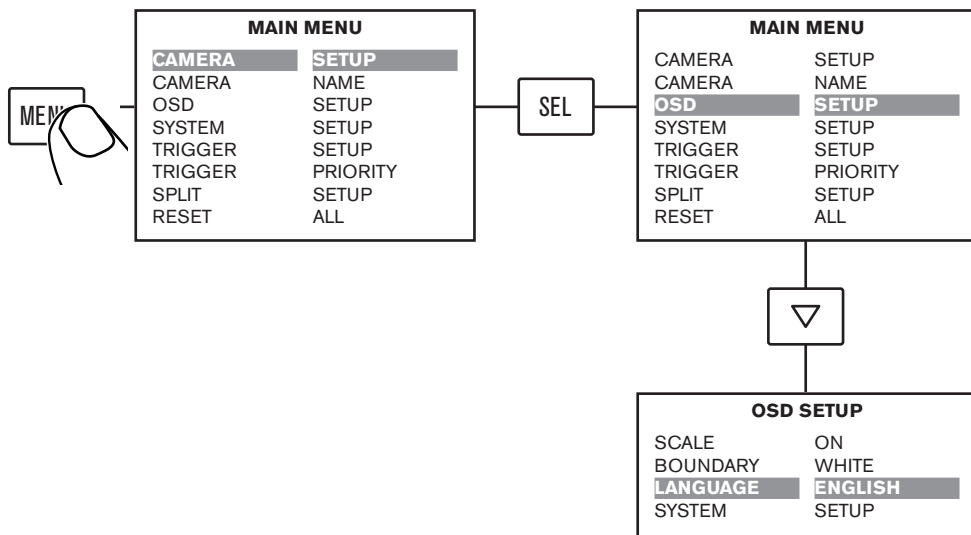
MAIN MENU

| | |
|---|---|
| CAMERA | SETUP |
| CAMERA | NAME |
| OSD | SETUP |
| SYSTEM | SETUP |
| TRIGGER | SETUP |
| TRIGGER | PRIORITY |
| SPLIT | SETUP |
| RESET | ALL |

MENU

SEL

MAIN MENU

| | |
|---|---|
| CAMERA | SETUP |
| CAMERA | NAME |
| OSD | SETUP |
| SYSTEM | SETUP |
| TRIGGER | SETUP |
| TRIGGER | PRIORITY |
| SPLIT | SETUP |
| RESET | ALL |

OSD SETUP

| | |
|---|---|
| SCALE | ON |
| BOUNDARY | WHITE |
| LANGUAGE | ENGLISH |
| SYSTEM | SETUP |